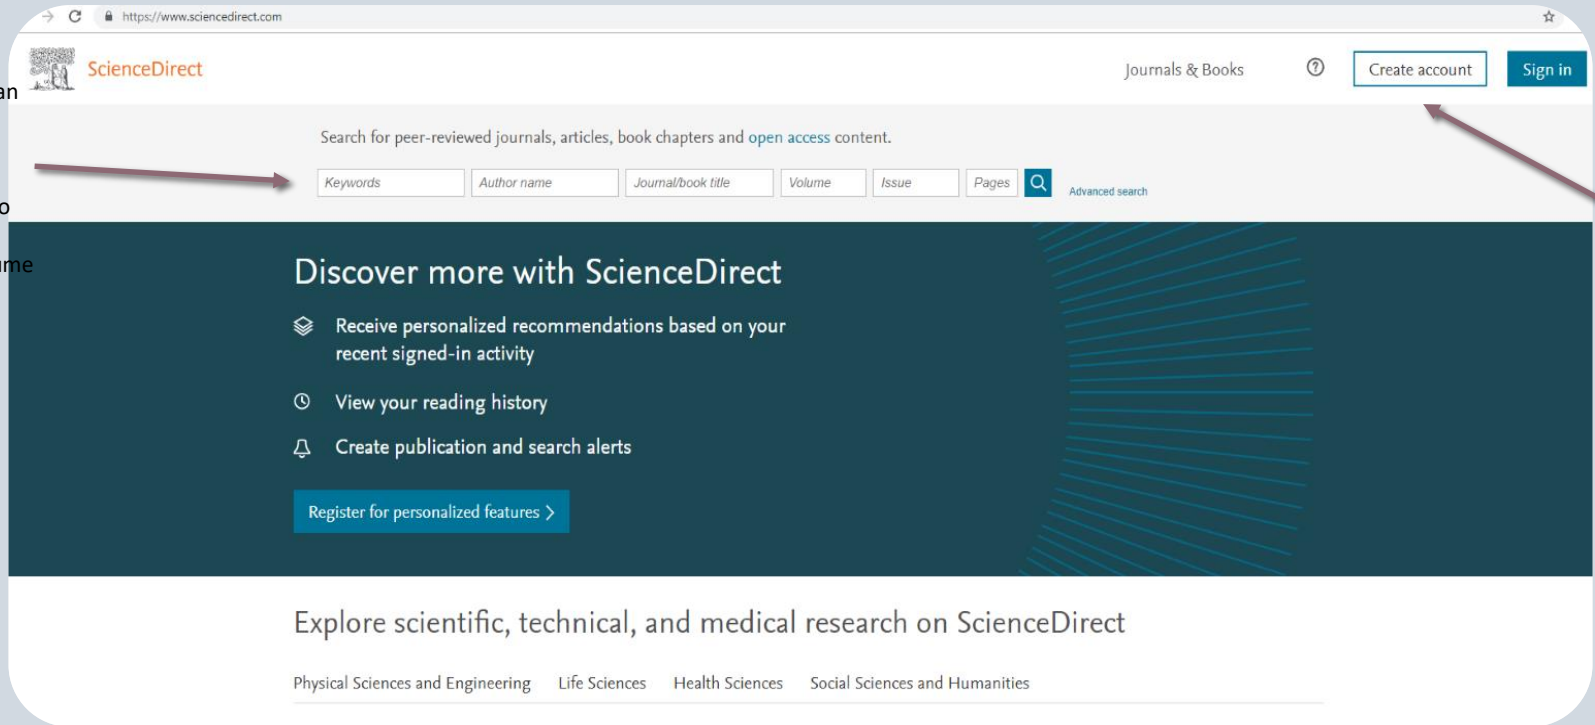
an

o

me

https://www.sciencedirect.com

ScienceDirect

Journals & Books

Create account

Sign in

Search for peer-reviewed journals, articles, book chapters and open access content.

Keywords

Author name

Journal/book title

Volume

Issue

Pages

Advanced search

Discover more with ScienceDirect

Receive personalized recommendations based on your recent signed-in activity

View your reading history

Create publication and search alerts

Register for personalized features >

Explore scientific, technical, and medical research on ScienceDirect

Physical Sciences and Engineering Life Sciences Health Sciences Social Sciences and Humanities